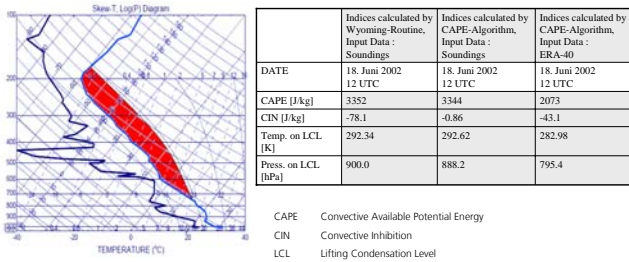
Skew-T, Log(P) Diagram

100

200

300

400

500

600

700

800

900

1000

-40 -20 0 20 40

TEMPERATURE (°C)

| | Indices calculated by Wyoming-Routine, Input Data : Soundings | Indices calculated by CAPE-Algorithm, Input Data : Soundings | Indices calculated by CAPE-Algorithm, Input Data : ERA-40 |
|---|---|---|---|
| DATE | 18. Juni 2002 12 UTC | 18. Juni 2002 12 UTC | 18. Juni 2002 12 UTC |
| CAPE [J/kg] | 3352 | 3344 | 2073 |
| CIN [J/kg] | -78.1 | -0.86 | -43.1 |
| Temp. on LCL [K] | 292.34 | 292.62 | 282.98 |
| Press. on LCL [hPa] | 900.0 | 888.2 | 795.4 |

CAPE Convective Available Potential Energy

CIN Convective Inhibition

LCL Lifting Condensation Level